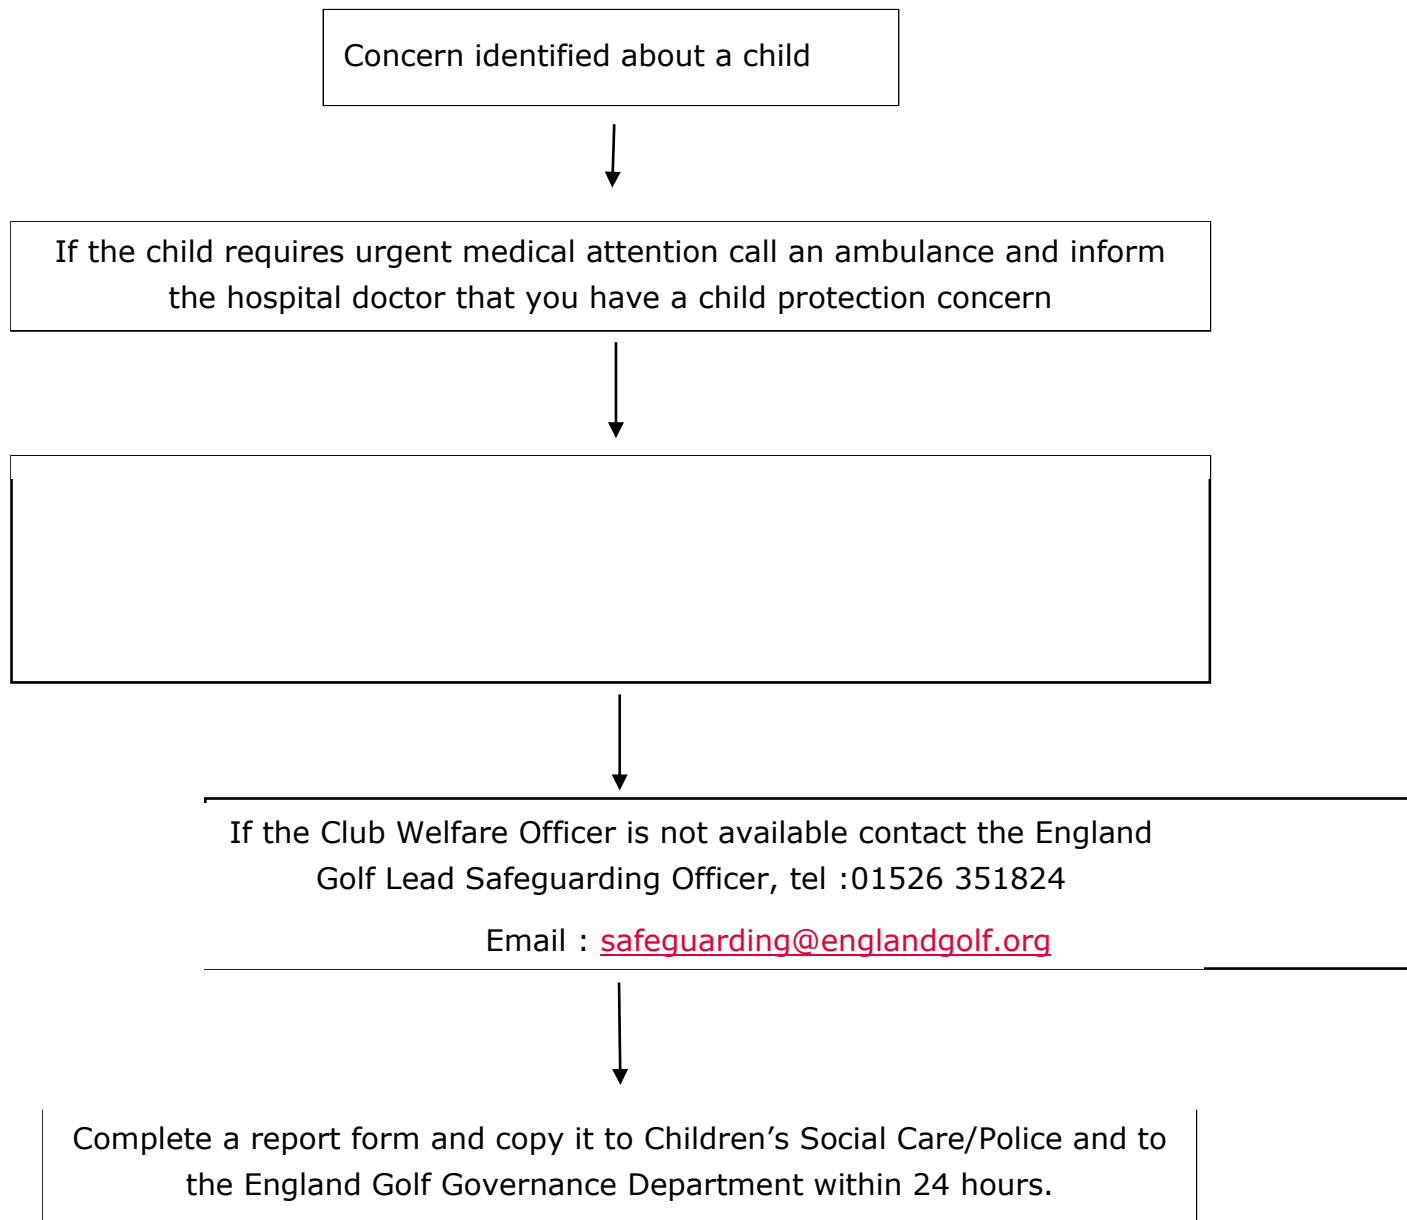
Concern identified about a child

If the child requires urgent medical attention call an ambulance and inform the hospital doctor that you have a child protection concern

If the Club Welfare Officer is not available contact the England Golf Lead Safeguarding Officer, tel :01526 351824

Email : safeguarding@englandgolf.org

Complete a report form and copy it to Children's Social Care/Police and to the England Golf Governance Department within 24 hours.